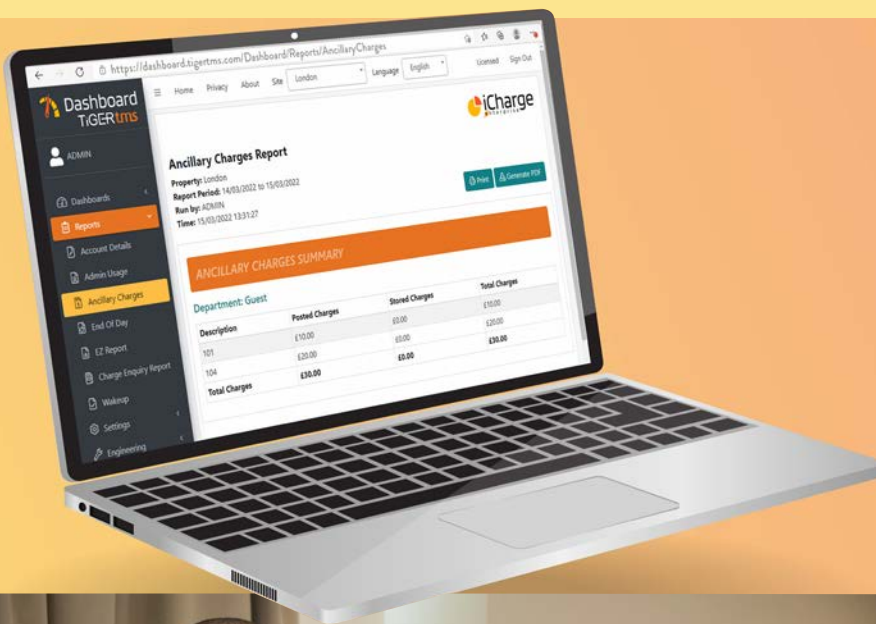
https://dashboard.tigertms.com/Dashboard/Reports/AncillaryCharges

Dashboard TiGERtms

ADMIN

Dashboards
Reports
Account Details
Admin Usage
Ancillary Charges
End Of Day
EZ Report
Charge Enquiry Report
Wakeup
Settings
Engineering

Home Privacy About Site London Language English Licensed Sign Out

iCharge enterprise

Ancillary Charges Report
Property: London
Report Period: 14/03/2022 to 15/03/2022
Run by: ADMIN
Time: 15/03/2022 13:31:27

Print Generate PDF

ANCILLARY CHARGES SUMMARY

Department: Guest

| Description | Posted Charges | Stored Charges | Total Charges |
|---|---|---|---|
| 101 | £10.00 | £0.00 | £10.00 |
| 104 | £20.00 | £0.00 | £20.00 |
| Total Charges | £30.00 | £0.00 | £30.00 |